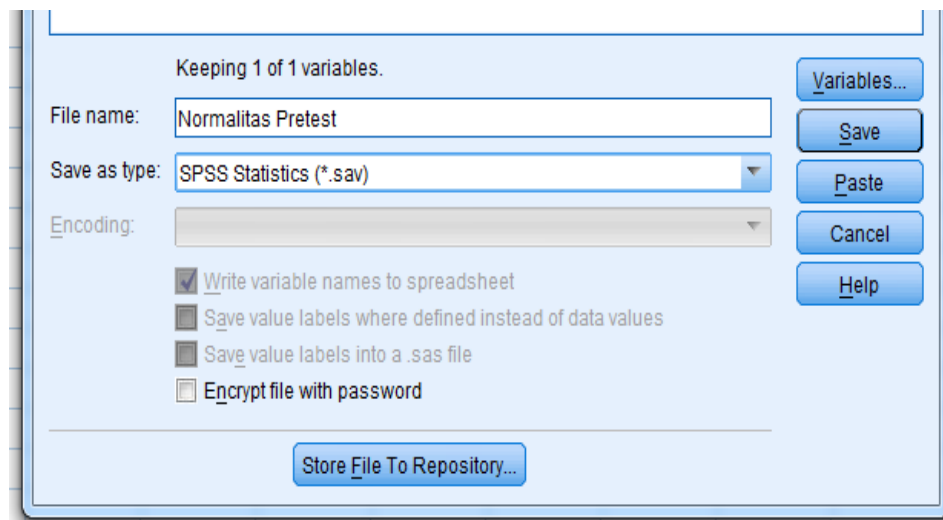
Keeping 1 of 1 variables.

Variables...

File name: Normalitas Pretest

Save

Save as type: SPSS Statistics (*.sav)

Paste

Encoding:

Cancel

Help

Write variable names to spreadsheet

Save value labels where defined instead of data values

Save value labels into a .sas file

Encrypt file with password

Store File To Repository...